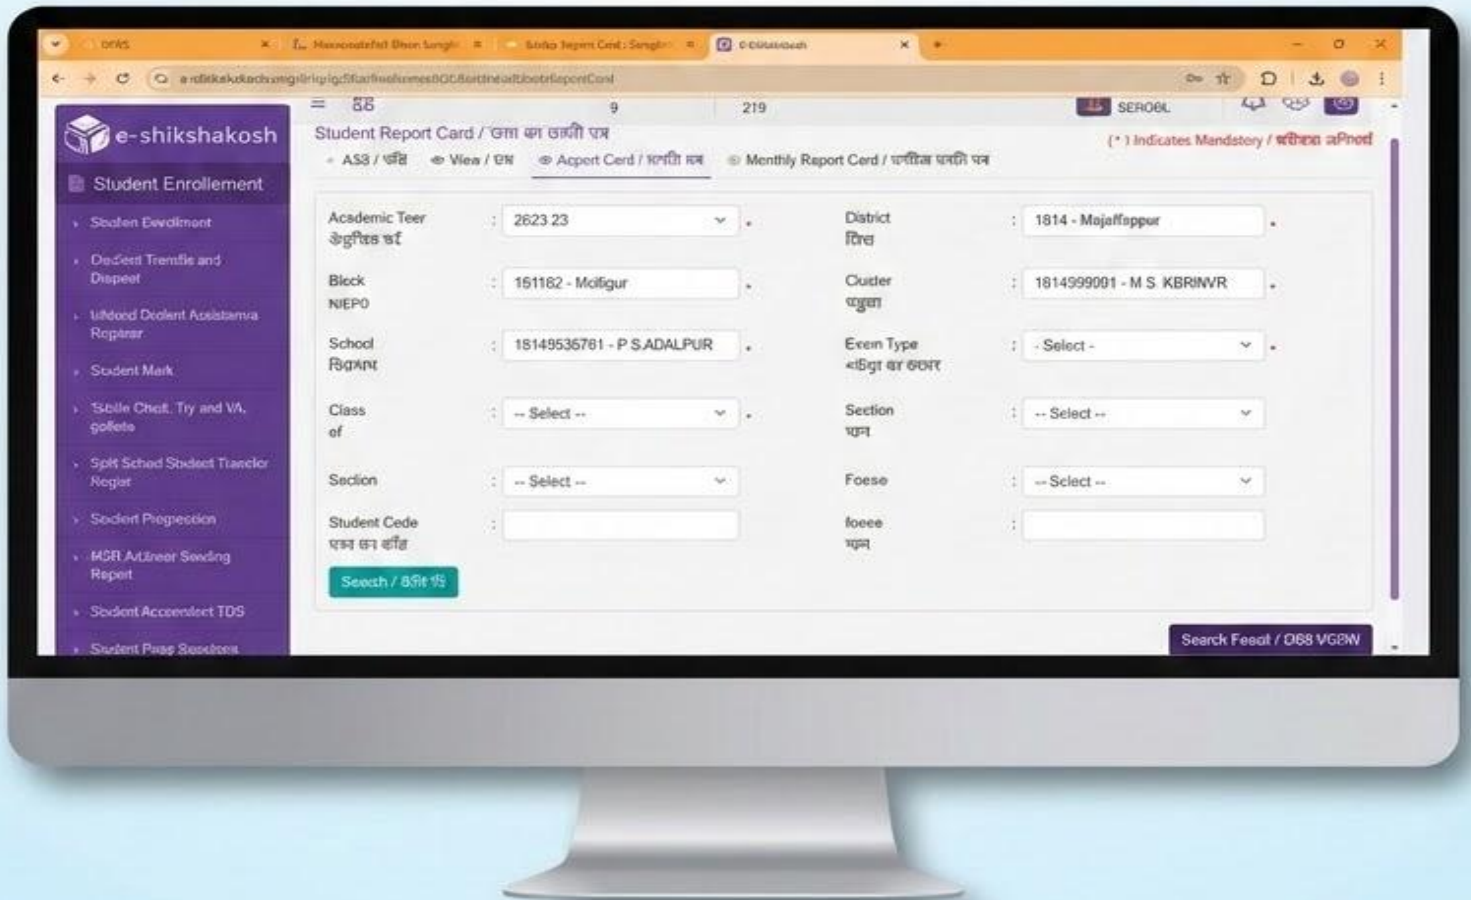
e-shikshakosh

Student Enrollement

Stufen Enrollment

Dedent Tremfle and Dispeet

Ulfdond Deolent Assistamva Repaar

Sodent Mark

Sbille Chelt, Try and VA, gollete

Splt Sched Stsdent Tranclor Regist

Sodent Pregession

MSR Adlneer Seeding Repert

Sodent Accerelect TDS

Sudent Prae Sessions

88 9 219 SEROBL

Student Report Card / उत्ता का उत्नी पत्र

(*) Indicates Mandstory / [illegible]

ASS / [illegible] Viea / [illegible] Acpert Cerd / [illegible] Monthly Report Cerd / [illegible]

Academic Teer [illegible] : 2623 23 *

District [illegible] : 1814 - Majaffappur *

Block NIEPO : 151182 - Molfigur *

Cluster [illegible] : 1814999001 - M S KBRINVR *

School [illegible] : 18149536761 - P S ADALPUR *

Exem Type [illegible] : - Select - *

Class of : -- Select -- *

Section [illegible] : -- Select --

Section : -- Select --

Foese : -- Select --

Student Cede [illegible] :

foeee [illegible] :

Search / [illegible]

Search Feeol / O68 VGBW